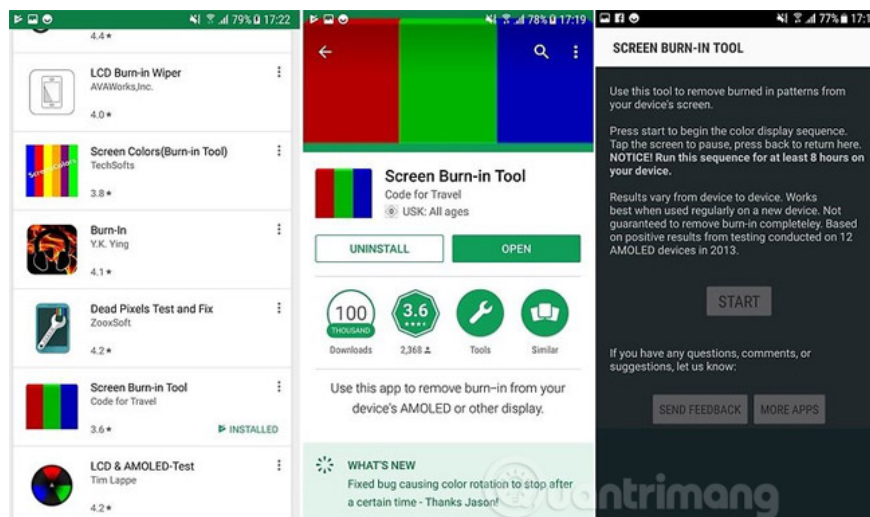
79% 17:22

4.4★

LCD Burn-in Wiper
AVAWorks,Inc.
4.0★

Screen Colors(Burn-in Tool)
TechSofts
3.8★

Burn-In
Y.K. Ying
4.1★

Dead Pixels Test and Fix
ZooxSoft
4.2★

Screen Burn-in Tool
Code for Travel
3.6★
INSTALLED

LCD & AMOLED-Test
Tim Lappe
4.2★

78% 17:19

Screen Burn-in Tool
Code for Travel
USK: All ages

UNINSTALL
OPEN

100 THOUSAND
Downloads
3.6 ★★★★★
2,368
Tools
Similar

Use this app to remove burn-in from your device's AMOLED or other display.

WHAT'S NEW
Fixed bug causing color rotation to stop after a certain time - Thanks Jason!

77% 17:1

SCREEN BURN-IN TOOL

Use this tool to remove burned in patterns from your device's screen.

Press start to begin the color display sequence. Tap the screen to pause, press back to return here. NOTICE! Run this sequence for at least 8 hours on your device.

Results vary from device to device. Works best when used regularly on a new device. Not guaranteed to remove burn-in completeley. Based on positive results from testing conducted on 12 AMOLED devices in 2013.

START

If you have any questions, comments, or suggestions, let us know:

SEND FEEDBACK
MORE APPS

uantrimang